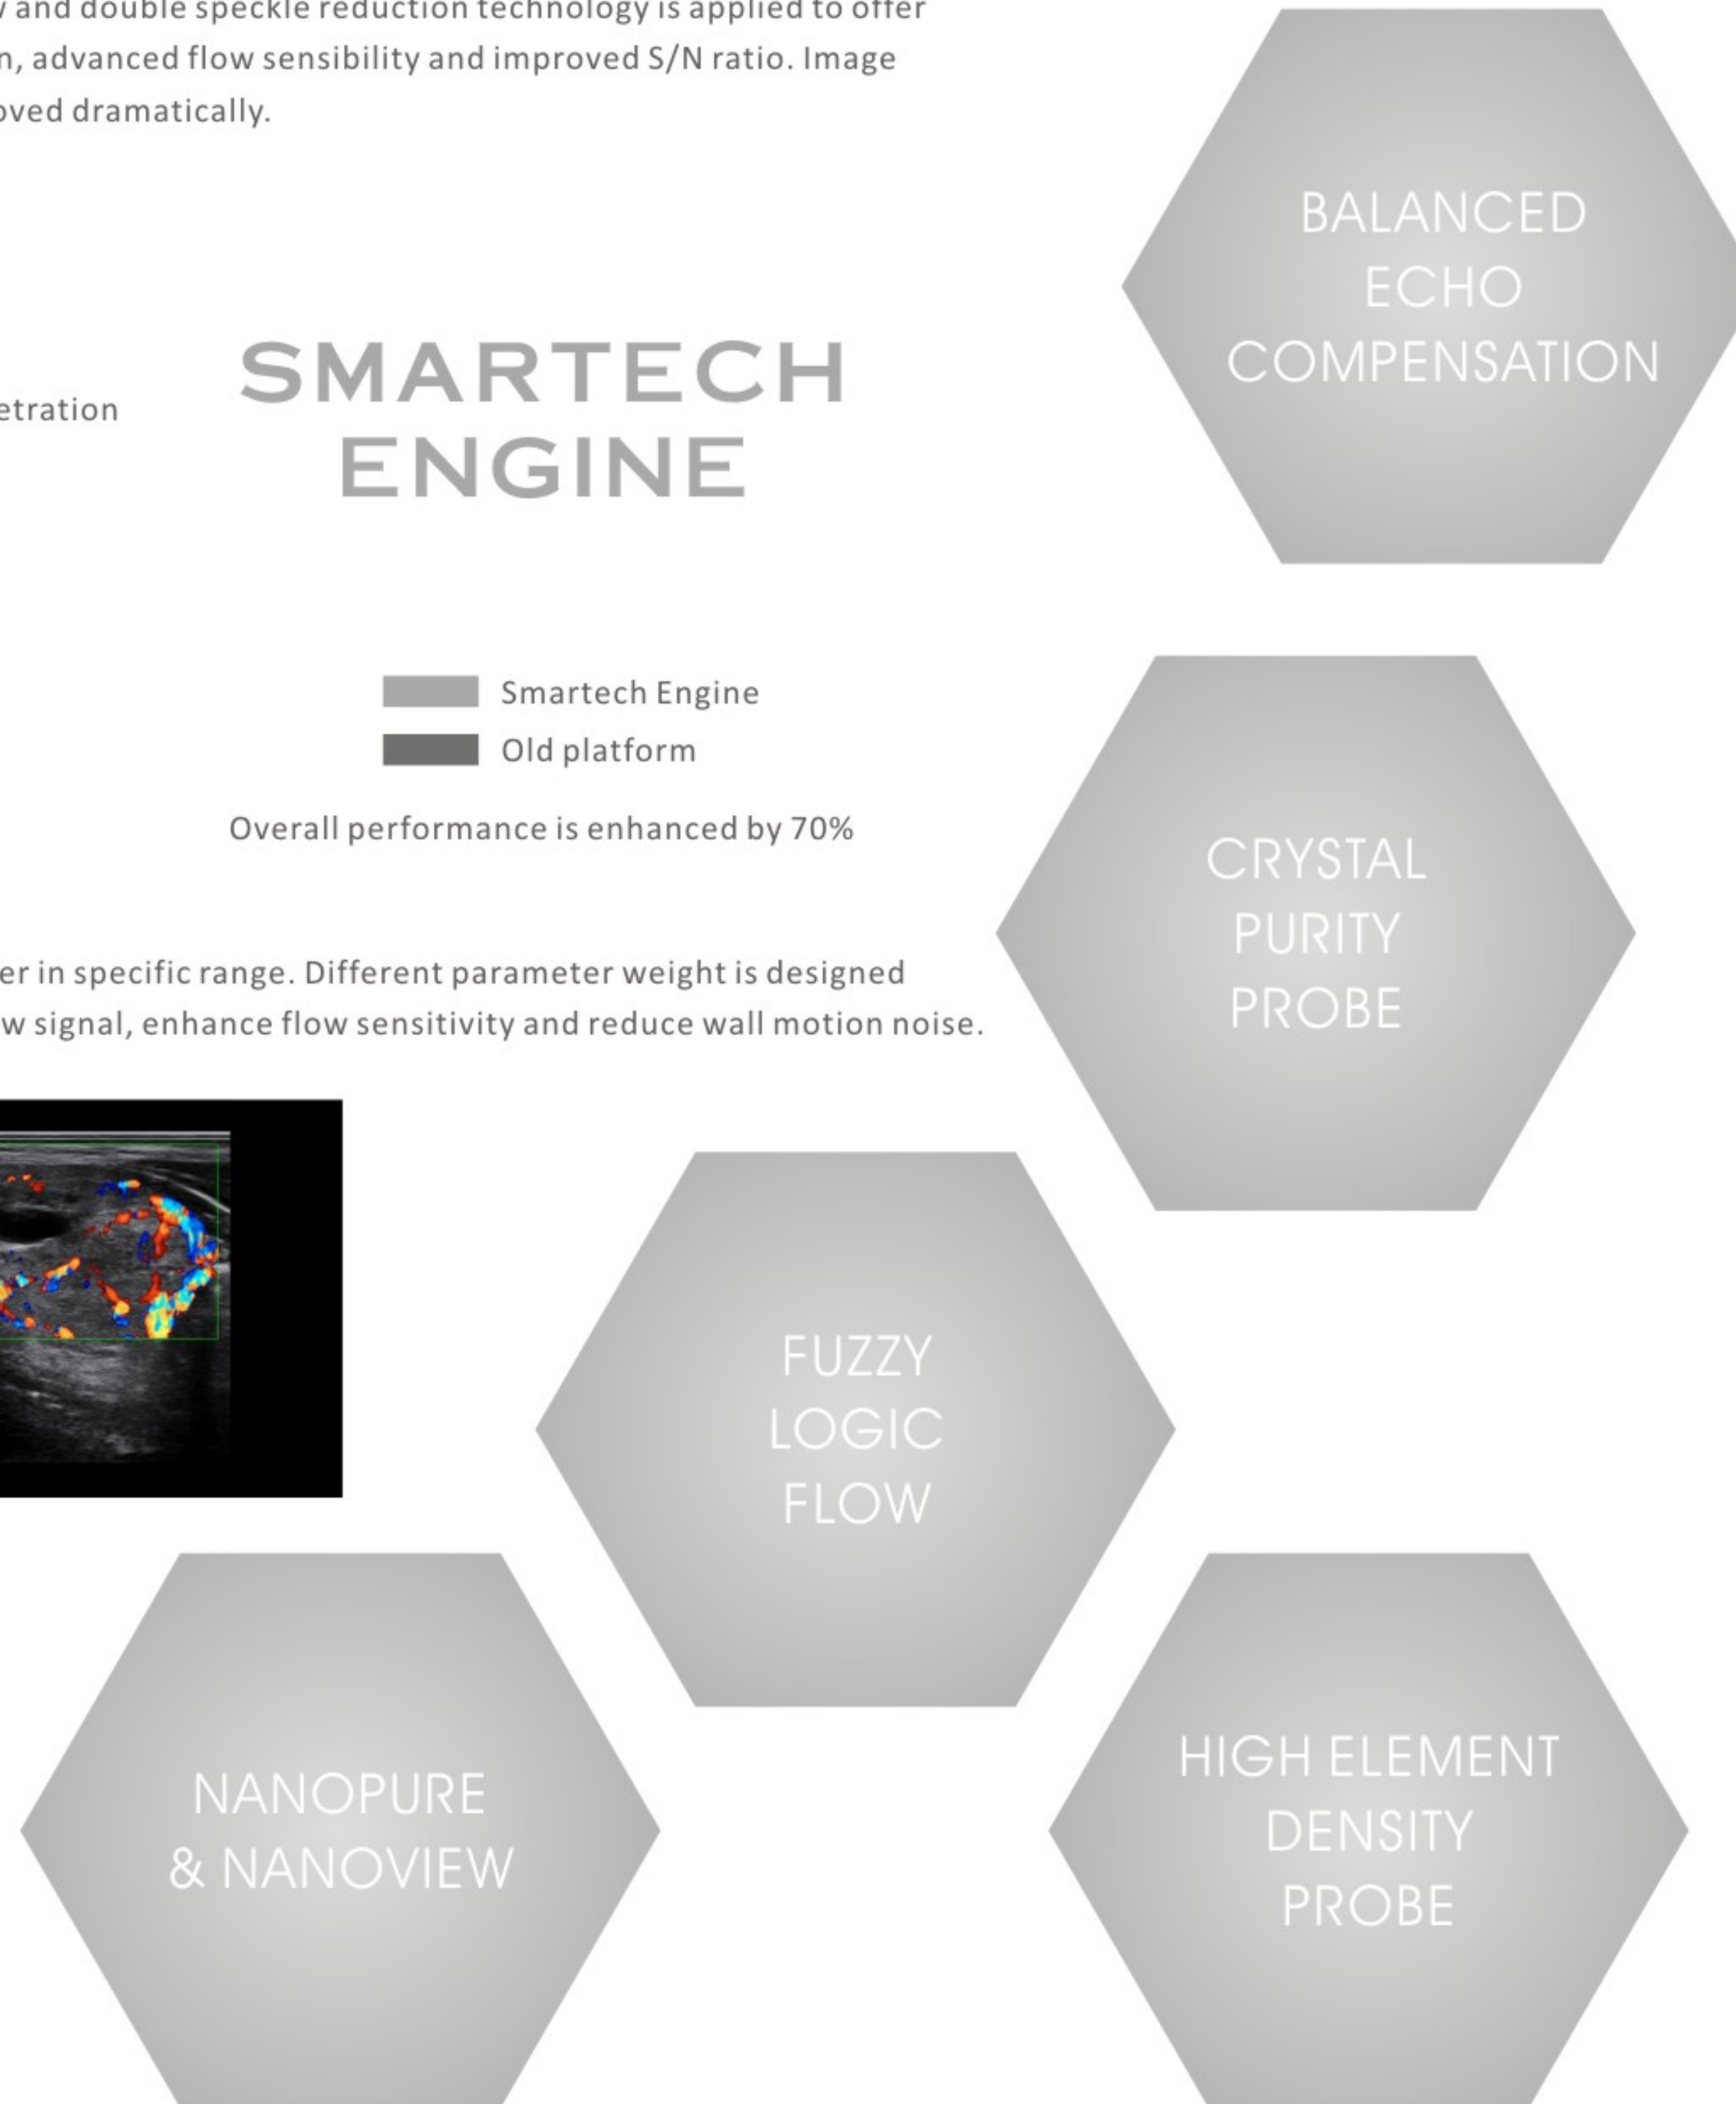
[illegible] and double speckle reduction technology is applied to offer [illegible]n, advanced flow sensibility and improved S/N ratio. Image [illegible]oved dramatically.

BALANCED ECHO COMPENSATION

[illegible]etration

SMARTECH ENGINE

Smartech Engine
Old platform

Overall performance is enhanced by 70%

CRYSTAL PURITY PROBE

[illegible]er in specific range. Different parameter weight is designed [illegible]w signal, enhance flow sensitivity and reduce wall motion noise.

FUZZY LOGIC FLOW

NANOPURE & NANOVIEW

HIGH ELEMENT DENSITY PROBE